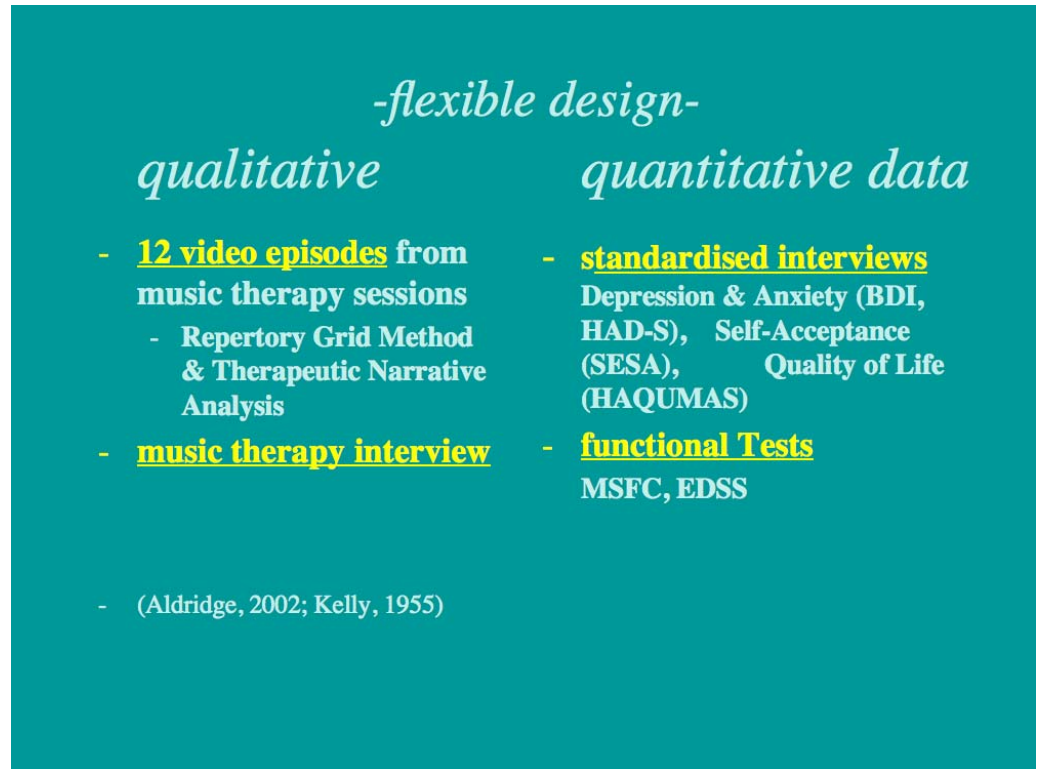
-flexible design-

qualitative

- 12 video episodes from music therapy sessions
  - Repertory Grid Method & Therapeutic Narrative Analysis
- music therapy interview

- (Aldridge, 2002; Kelly, 1955)

quantitative data

- standardised interviews
Depression & Anxiety (BDI, HAD-S), Self-Acceptance (SESA), Quality of Life (HAQUMAS)
- functional Tests
MSFC, EDSS